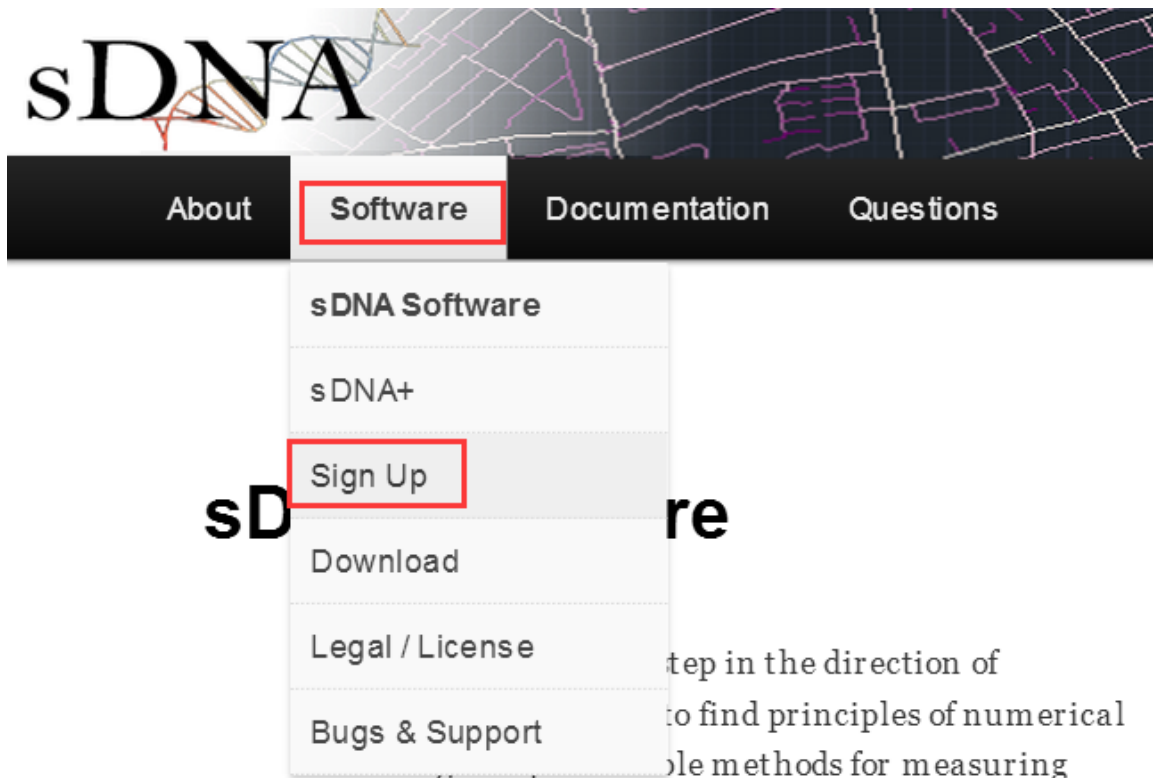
sDNA

About Software Documentation Questions

sDNA Software

sDNA+

Sign Up

Download

Legal / License

Bugs & Support

sD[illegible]re

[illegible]tep in the direction of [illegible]to find principles of numerical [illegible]ple methods for measuring